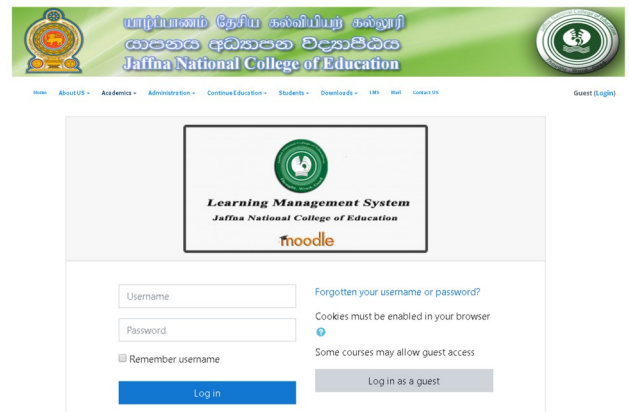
யாழ்ப்பாணம் தேசிய கல்வியியற் கல்லூரி
යාපනය අධ්‍යාපන විද්‍යාපීඨය
Jaffna National College of Education

Home About US Academics Administration Continue Education Students Downloads LMS Mail Contact US

Guest (Login)

Learning Management System
Jaffna National College of Education
moodle

Username
Password
Remember username
Log in

Forgotten your username or password?
Cookies must be enabled in your browser
Some courses may allow guest access
Log in as a guest